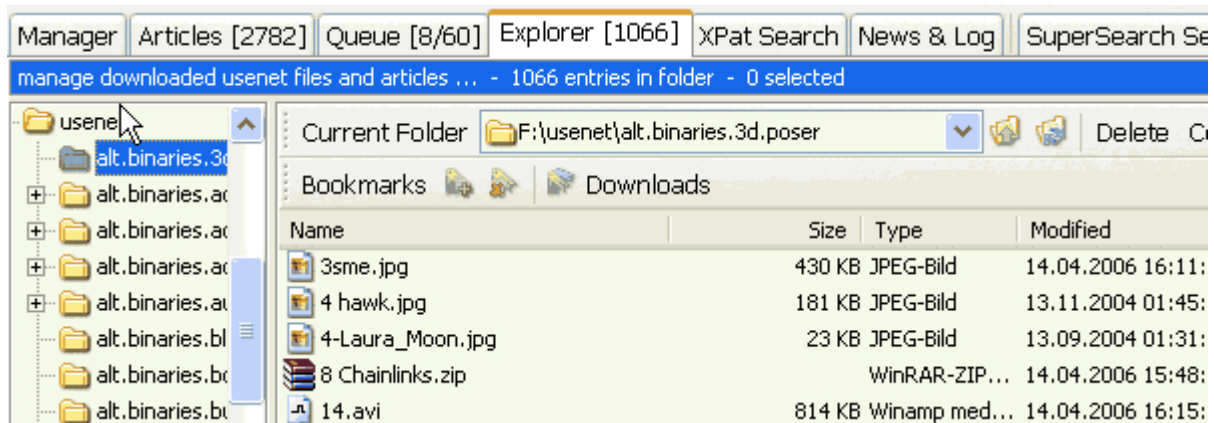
Manager | Articles [2782] | Queue [8/60] | Explorer [1066] | XPat Search | News & Log | SuperSearch Se

manage downloaded usenet files and articles ... - 1066 entries in folder - 0 selected

usene
alt.binaries.3d
alt.binaries.ac
alt.binaries.ac
alt.binaries.ac
alt.binaries.au
alt.binaries.bl
alt.binaries.bc
alt.binaries.bu

Current Folder F:\usenet\alt.binaries.3d.poser Delete C

Bookmarks Downloads

| Name | Size | Type | Modified |
|---|---|---|---|
| 3sme.jpg | 430 KB | JPEG-Bild | 14.04.2006 16:11: |
| 4 hawk.jpg | 181 KB | JPEG-Bild | 13.11.2004 01:45: |
| 4-Laura_Moon.jpg | 23 KB | JPEG-Bild | 13.09.2004 01:31: |
| 8 Chainlinks.zip | | WinRAR-ZIP... | 14.04.2006 15:48: |
| 14.avi | 814 KB | Winamp med... | 14.04.2006 16:15: |